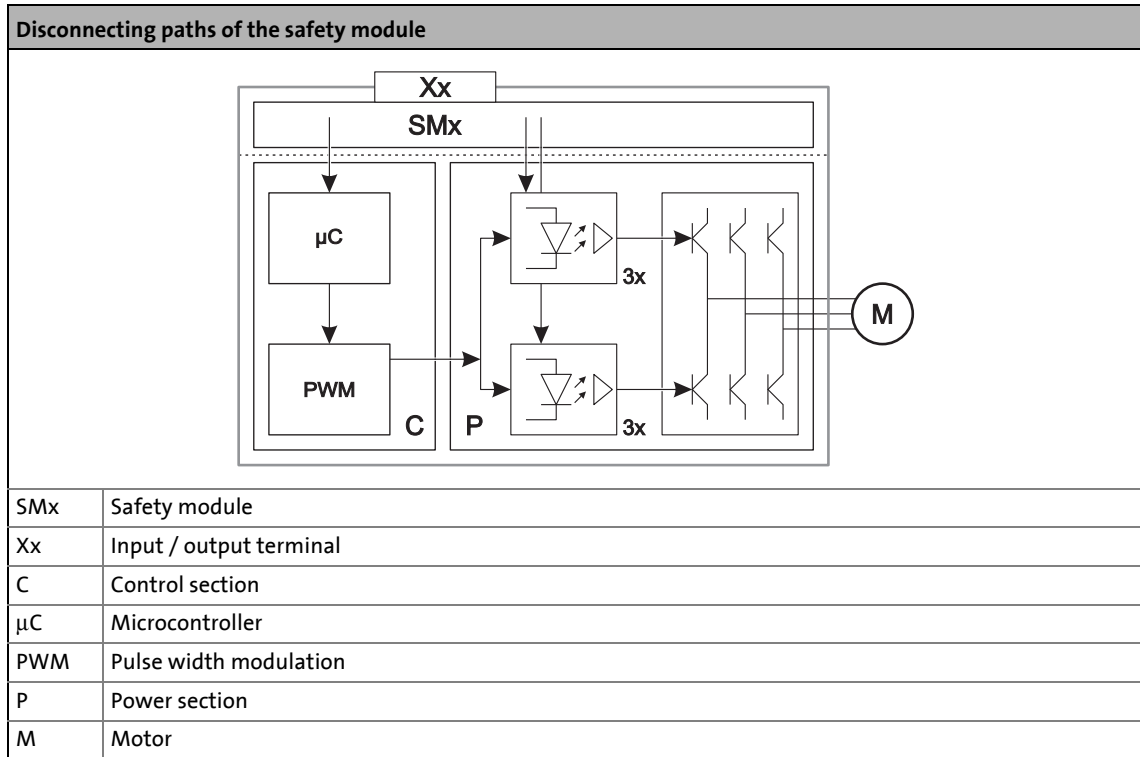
Disconnecting paths of the safety module

Xx
SMx
µC
PWM
C
P
3x
3x
M

| SMx | Safety module |
|---|---|
| Xx | Input / output terminal |
| C | Control section |
| µC | Microcontroller |
| PWM | Pulse width modulation |
| P | Power section |
| M | Motor |